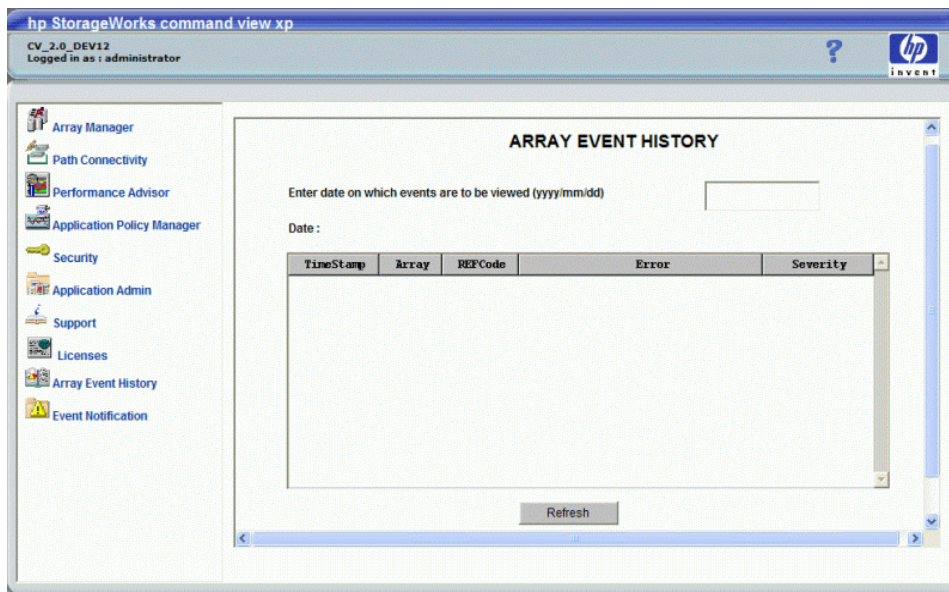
hp StorageWorks command view xp

CV_2.0_DEV12
Logged in as : administrator

?

hp invent

Array Manager
Path Connectivity
Performance Advisor
Application Policy Manager
Security
Application Admin
Support
Licenses
Array Event History
Event Notification

ARRAY EVENT HISTORY

Enter date on which events are to be viewed (yyyy/mm/dd)

Date :

| TimeStamp | Array | REFCode | Error | Severity |
|---|---|---|---|---|

Refresh